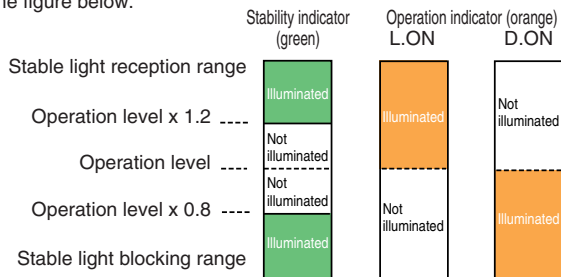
e figure below.

Stability indicator (green)

Operation indicator (orange)
L.ON D.ON

Stable light reception range

Operation level x 1.2

Operation level

Operation level x 0.8

Stable light blocking range

Illuminated
Not illuminated
Not illuminated
Illuminated

Illuminated
Not illuminated

Not illuminated
Illuminated